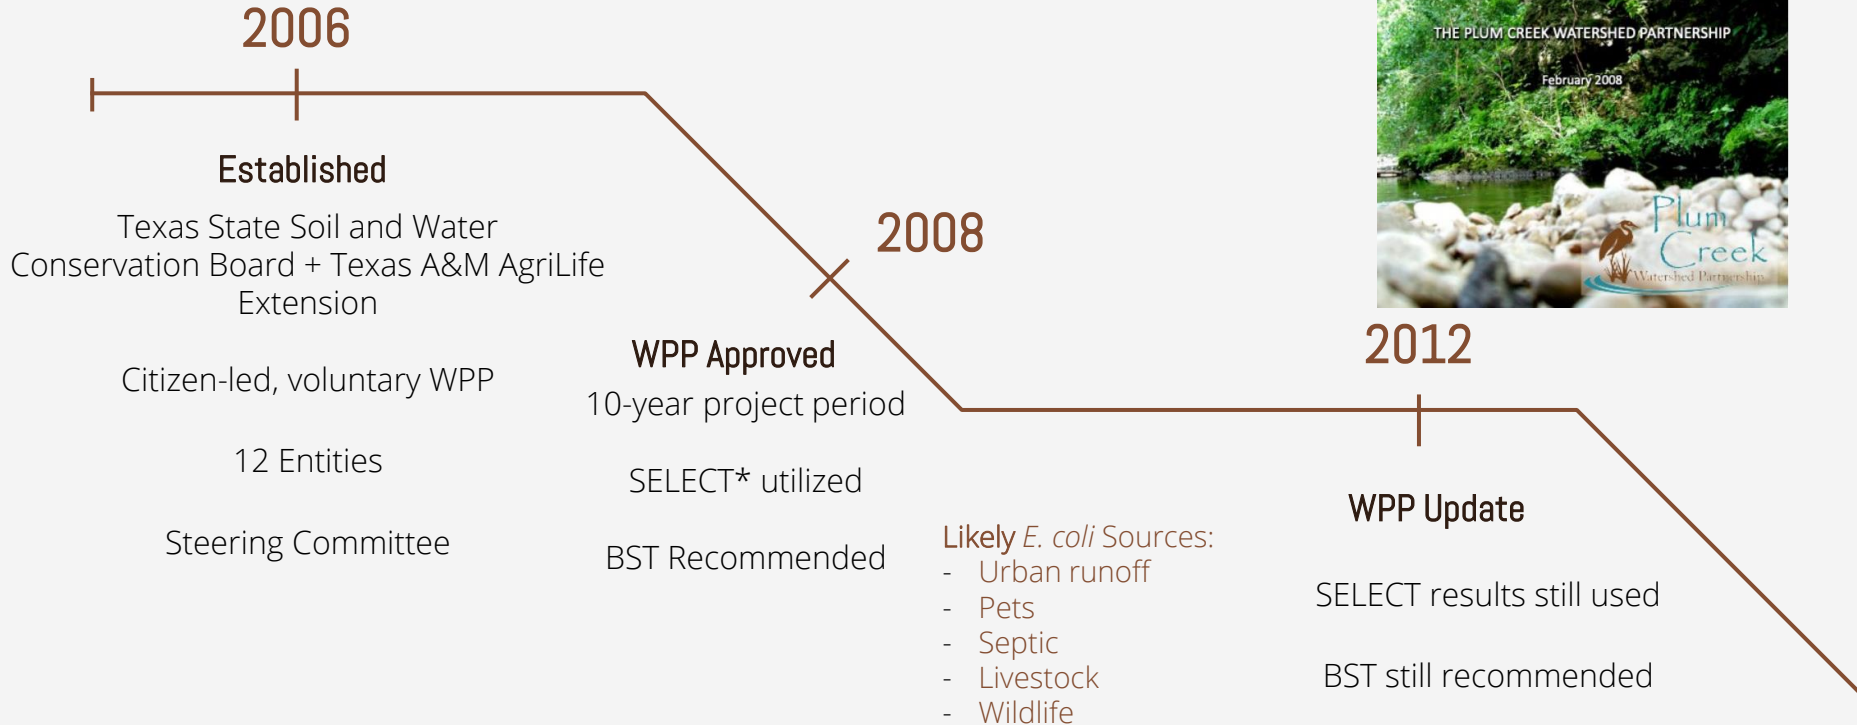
2006

Established

Texas State Soil and Water Conservation Board + Texas A&M AgriLife Extension

Citizen-led, voluntary WPP

12 Entities

Steering Committee

2008

WPP Approved

10-year project period

SELECT* utilized

BST Recommended

Likely *E. coli* Sources:
- Urban runoff
- Pets
- Septic
- Livestock
- Wildlife

THE PLUM CREEK WATERSHED PARTNERSHIP

February 2008

Plum Creek Watershed Partnership

2012

WPP Update

SELECT results still used

BST still recommended